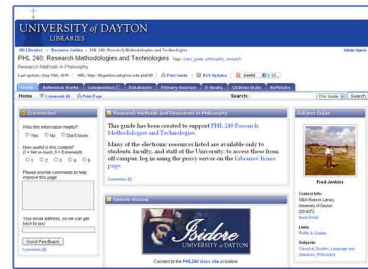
UNIVERSITY of DAYTON
LIBRARIES

PHL 240: Research Methodologies and Technologies

Research Methods in Philosophy

Home

Comments?

Was this information helpful?

Yes No Don't know

How useful is this content?

1 2 3 4 5

Please provide comments to help improve this page

Your email address, so we can get back to you

Send Feedback

Research Methods and Resources

This guide has been created to support PHL 240 Research Methodologies and Technologies.

Many of the electronic resources listed are available only to students, faculty, and staff of the University; to access them from off campus, log in using the proxy server on the Libraries' home page.

Comments (0)

Isidore

Isidore
UNIVERSITY of DAYTON

Connect to the PHL 240 class site in Isidore

Guide Guide

Fred Jenkins

Contact Info:

Search:

Search